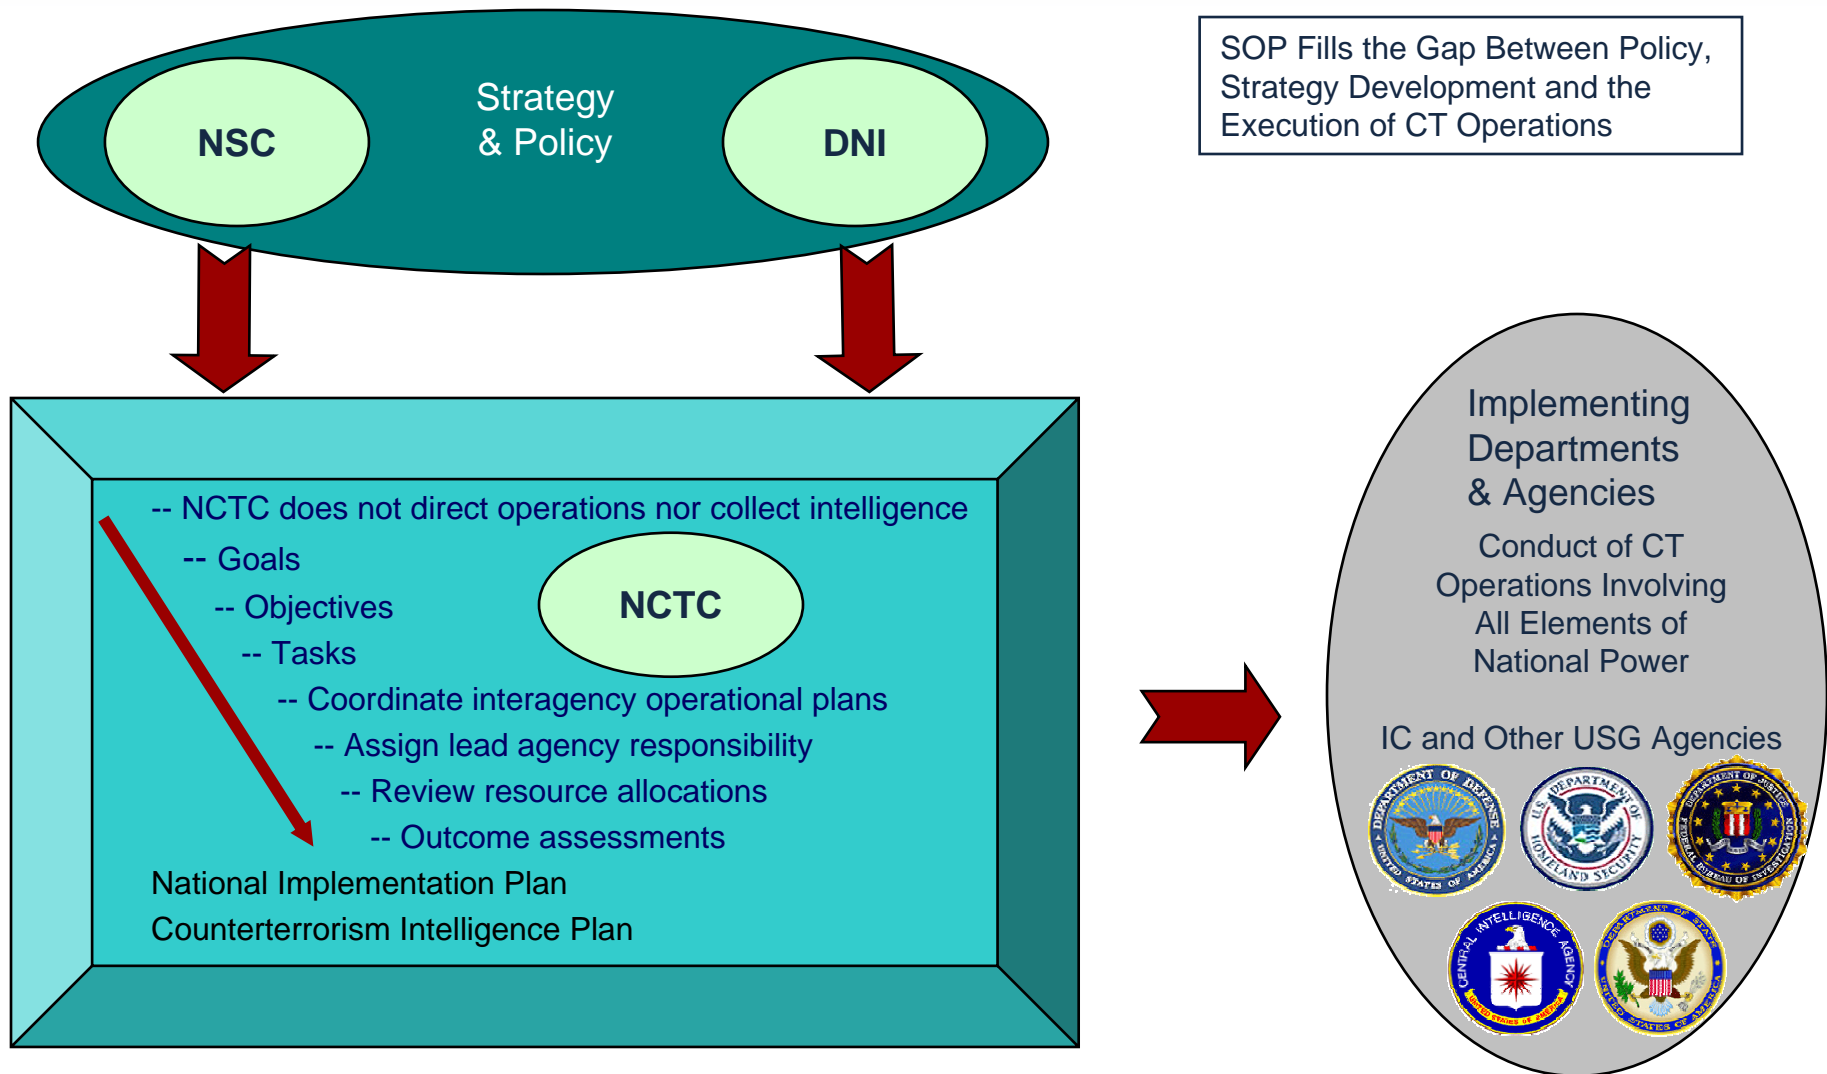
NSC

Strategy & Policy

DNI

SOP Fills the Gap Between Policy, Strategy Development and the Execution of CT Operations

-- NCTC does not direct operations nor collect intelligence

-- Goals

-- Objectives

-- Tasks

-- Coordinate interagency operational plans

-- Assign lead agency responsibility

-- Review resource allocations

-- Outcome assessments

NCTC

National Implementation Plan

Counterterrorism Intelligence Plan

Implementing Departments & Agencies

Conduct of CT Operations Involving All Elements of National Power

IC and Other USG Agencies

DEPARTMENT OF DEFENSE UNITED STATES OF AMERICA

U.S. DEPARTMENT OF HOMELAND SECURITY

DEPARTMENT OF JUSTICE FEDERAL BUREAU OF INVESTIGATION

CENTRAL INTELLIGENCE AGENCY UNITED STATES OF AMERICA

DEPARTMENT OF STATE UNITED STATES OF AMERICA